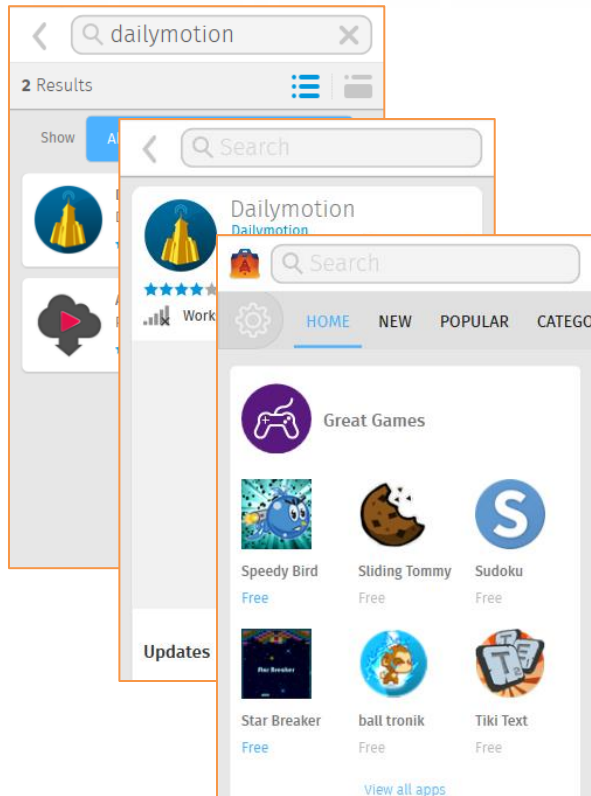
dailymotion

2 Results

Show Al

Search

Dailymotion
Dailymotion

Work

Updates

Search

HOME NEW POPULAR CATEGO

Great Games

Speedy Bird
Free

Sliding Tommy
Free

Sudoku
Free

Star Breaker
Free

ball tronik
Free

Tiki Text
Free

View all apps